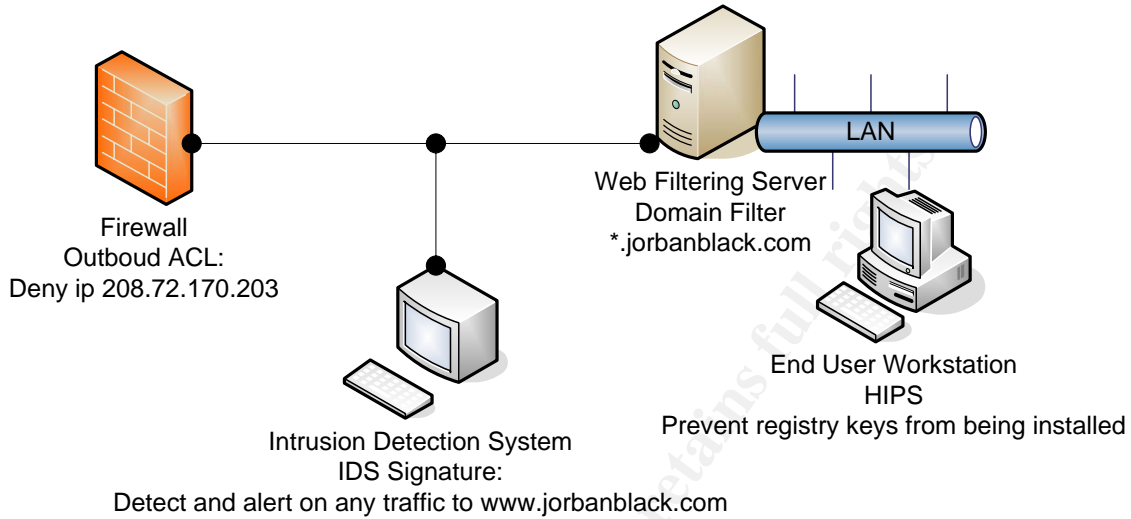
LAN

Web Filtering Server
Domain Filter
*.jorbanblack.com

Firewall
Outboud ACL:
Deny ip 208.72.170.203

End User Workstation
HIPS
Prevent registry keys from being installed

Intrusion Detection System
IDS Signature:
Detect and alert on any traffic to www.jorbanblack.com